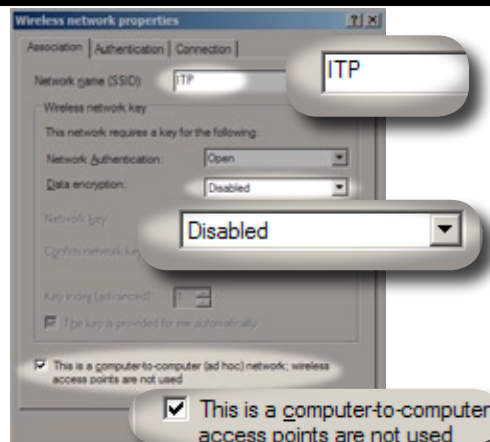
Wireless network properties

?

Association

Authentication

Connection

Network name (SSID):

ITP

ITP

Wireless network key

This network requires a key for the following:

Network Authentication:

Open

Data encryption:

Disabled

Network key:

Disabled

Confirm network key:

Key index (advanced):

1

The key is provided for me automatically

This is a computer-to-computer (ad hoc) network; wireless access points are not used

This is a computer-to-computer access points are not used